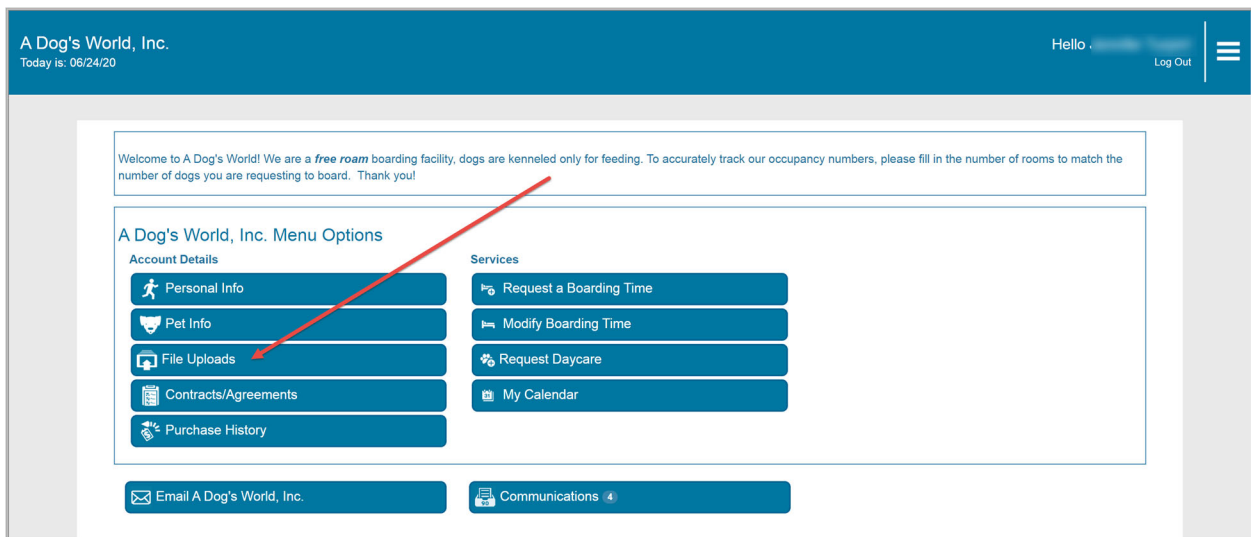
A Dog's World, Inc.
Today is: 06/24/20

Hello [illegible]
Log Out

Welcome to A Dog's World! We are a ***free roam*** boarding facility, dogs are kenneled only for feeding. To accurately track our occupancy numbers, please fill in the number of rooms to match the number of dogs you are requesting to board. Thank you!

A Dog's World, Inc. Menu Options

Account Details
Personal Info
Pet Info
File Uploads
Contracts/Agreements
Purchase History

Services
Request a Boarding Time
Modify Boarding Time
Request Daycare
My Calendar

Email A Dog's World, Inc.
Communications 4